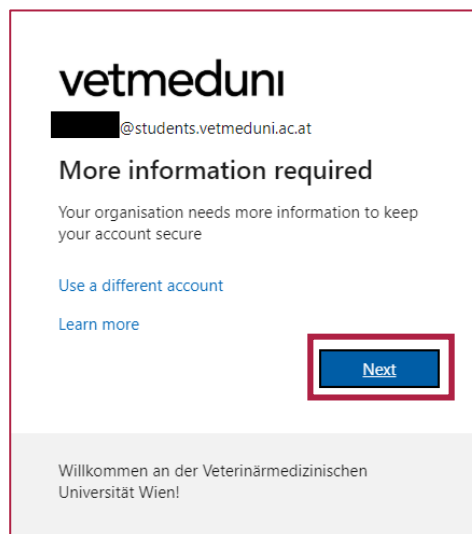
vetmeduni

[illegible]@students.vetmeduni.ac.at

More information required

Your organisation needs more information to keep your account secure

Use a different account

Learn more

Next

Willkommen an der Veterinärmedizinischen Universität Wien!